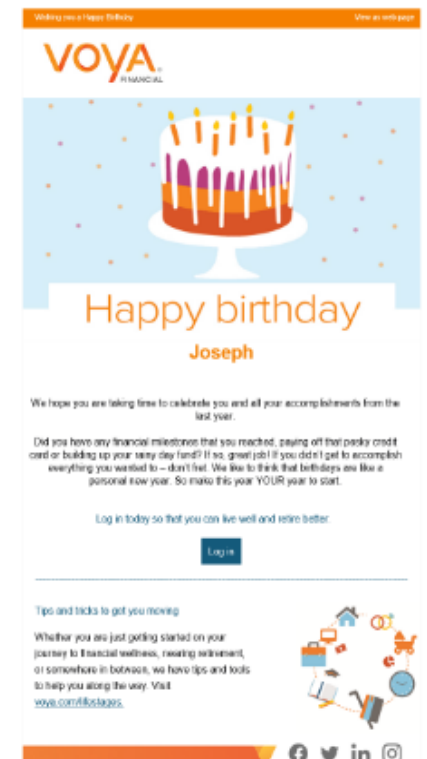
Wishing you a Happy Birthday

View as web page

VOYA FINANCIAL

Happy birthday

Joseph

We hope you are taking time to celebrate you and all your accomplishments from the last year.

Did you have any financial milestones that you reached, paying off that pesky credit card or building up your rainy day fund? If so, great job! If you didn't get to accomplish everything you wanted to – don't fret. We like to think that birthdays are like a personal new year. So make this year YOUR year to start.

Log in today so that you can live well and retire better.

Log in

Tips and tricks to get you moving

Whether you are just getting started on your journey to financial wellness, nearing retirement, or somewhere in between, we have tips and tools to help you along the way. Visit voya.com/lifestages.